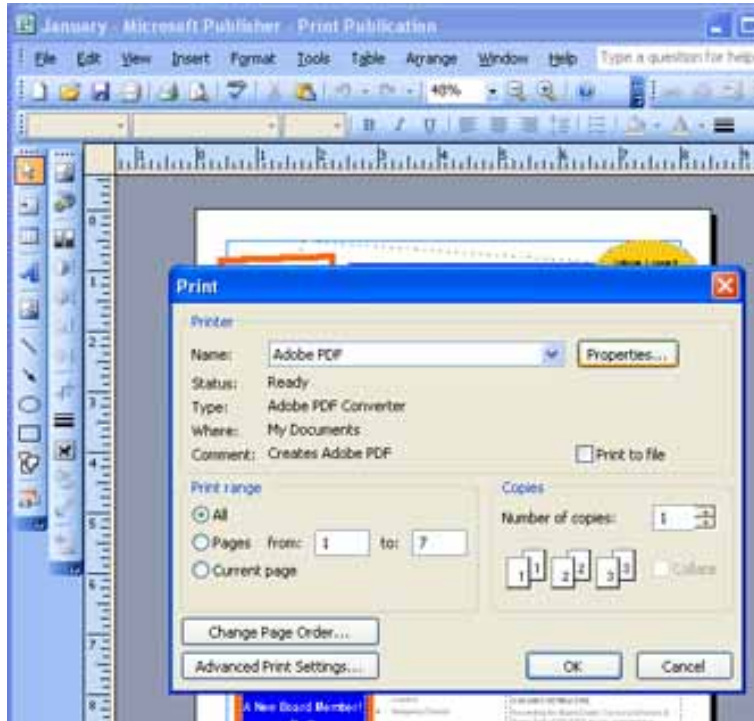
January - Microsoft Publisher - Print Publication

File Edit View Insert Format Tools Table Arrange Window Help Type a question for help

48%

Print

Printer

Name: Adobe PDF

Properties...

Status: Ready

Type: Adobe PDF Converter

Where: My Documents

Comment: Creates Adobe PDF

Print to file

Print range

All

Pages from: 1 to: 7

Current page

Copies

Number of copies: 1

Collate

Change Page Order...

Advanced Print Settings...

OK

Cancel

A New Board Member!